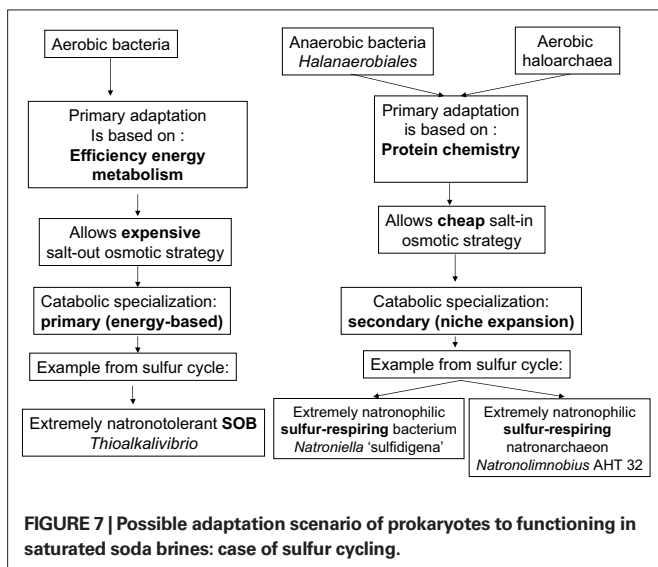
Aerobic bacteria

Primary adaptation Is based on : **Efficiency energy metabolism**

Allows **expensive** salt-out osmotic strategy

Catabolic specialization: **primary (energy-based)**

Example from sulfur cycle:

Extremely natronotolerant **SOB** *Thioalkalivibrio*

Anaerobic bacteria *Halanaerobiales*

Aerobic haloarchaea

Primary adaptation is based on : **Protein chemistry**

Allows **cheap** salt-in osmotic strategy

Catabolic specialization: **secondary (niche expansion)**

Example from sulfur cycle:

Extremely natronophilic **sulfur-respiring** bacterium *Natroniella* 'sulfidigena'

Extremely natronophilic **sulfur-respiring** natronarchaeon *Natronolimnobius* AHT 32

**FIGURE 7 | Possible adaptation scenario of prokaryotes to functioning in saturated soda brines: case of sulfur cycling.**